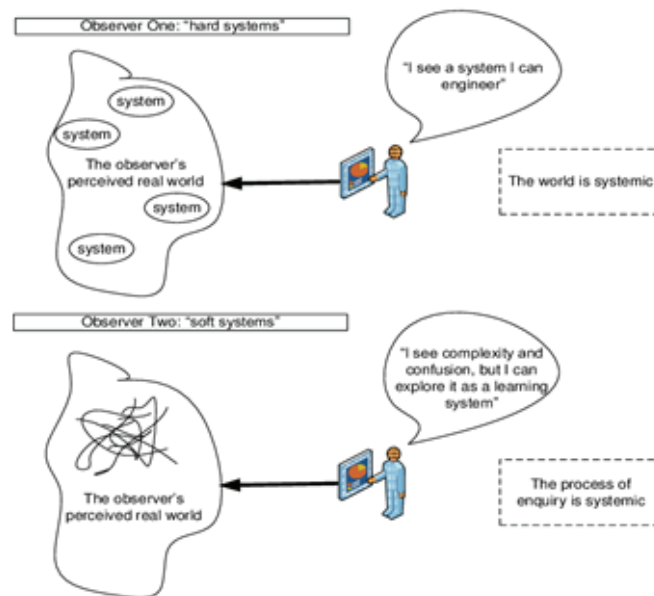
Observer One: "hard systems"

system

system

The observer's perceived real world

system

system

"I see a system I can engineer"

The world is systemic

Observer Two: "soft systems"

The observer's perceived real world

"I see complexity and confusion, but I can explore it as a learning system"

The process of enquiry is systemic